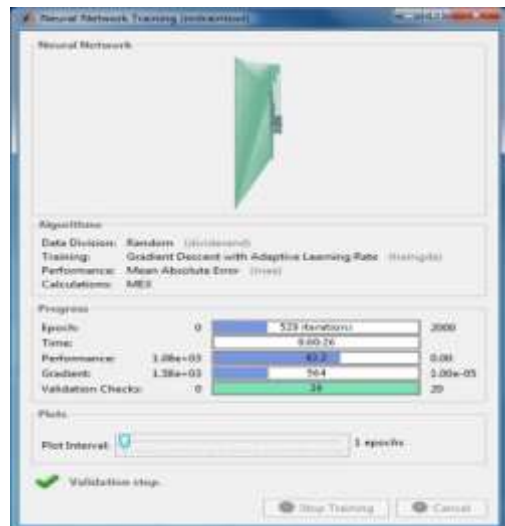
Neural Network Training (nntraintool)

Neural Network

Algorithms
Data Division: Random (dividerand)
Training: Gradient Descent with Adaptive Learning Rate (traingda)
Performance: Mean Absolute Error (mae)
Calculations: MEX

Progress
| | | | |
|---|---|---|---|
| Epoch: | 0 | 529 iterations | 2000 |
| Time: | | 0:00:26 | |
| Performance: | 1.08e+03 | 40.2 | 0.00 |
| Gradient: | 1.38e+03 | 564 | 1.00e-05 |
| Validation Checks: | 0 | 24 | 20 |

Plots
Plot Interval: 1 epochs

Validation stop.

Stop Training Cancel